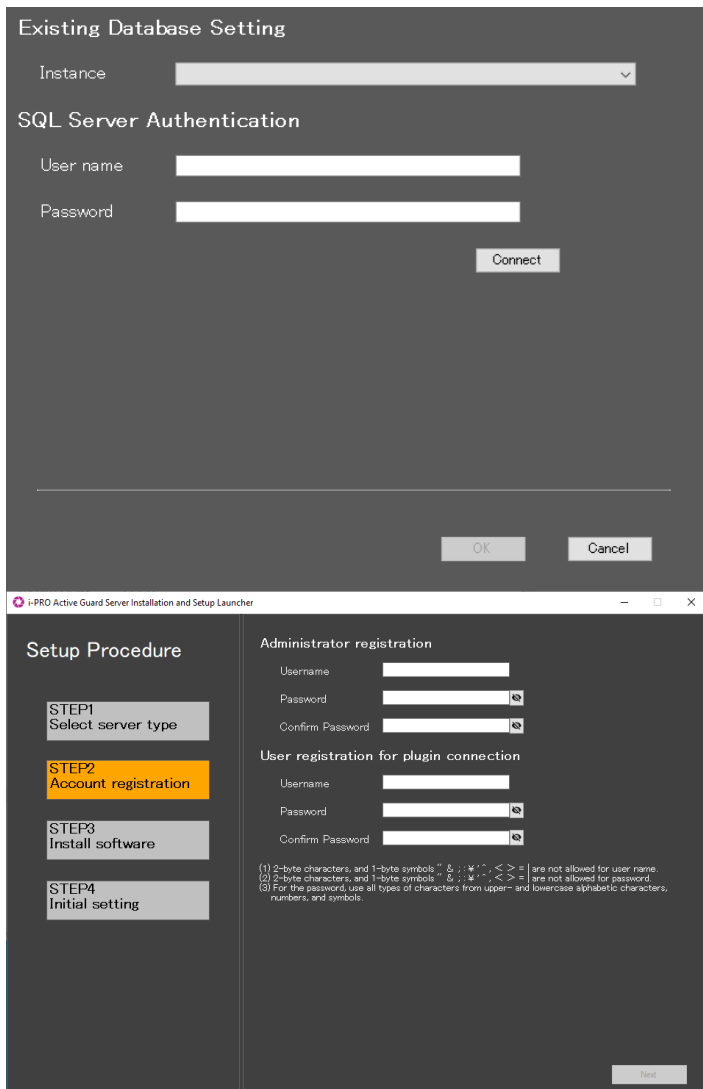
Existing Database Setting

Instance

SQL Server Authentication

User name

Password

Connect

OK

Cancel

i-PRO Active Guard Server Installation and Setup Launcher

Setup Procedure

STEP1
Select server type

STEP2
Account registration

STEP3
Install software

STEP4
Initial setting

Administrator registration

Username

Password

Confirm Password

User registration for plugin connection

Username

Password

Confirm Password

(1) 2-byte characters, and 1-byte symbols " & ; : ¥ ' ^ , < > = | are not allowed for user name.
(2) 2-byte characters, and 1-byte symbols " & ; : ¥ ' ^ , < > = | are not allowed for password.
(3) For the password, use all types of characters from upper- and lowercase alphabetic characters, numbers, and symbols.

Next